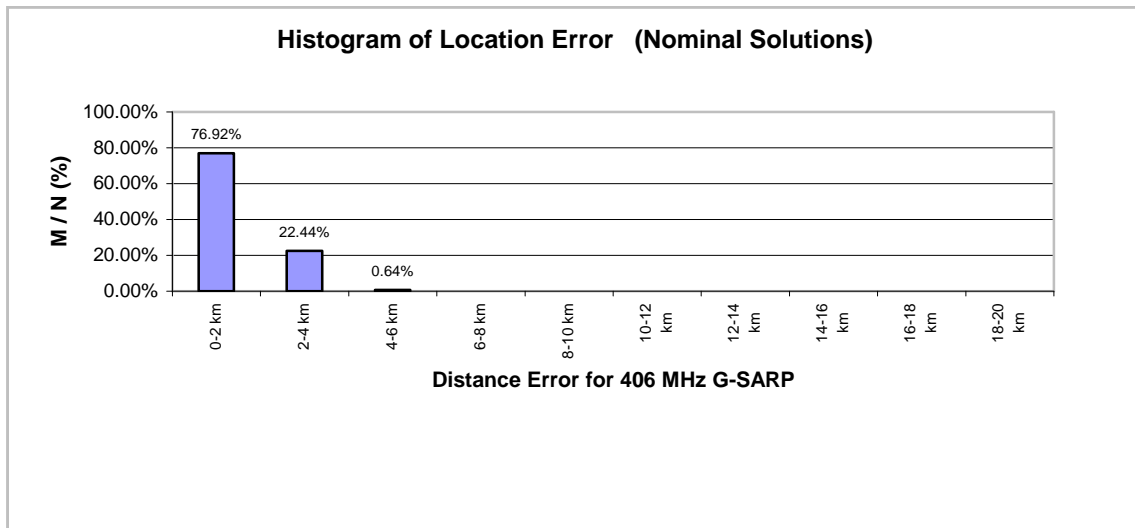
Histogram of Location Error (Nominal Solutions)

M / N (%)

100.00%
80.00%
60.00%
40.00%
20.00%
0.00%

76.92%
22.44%
0.64%

0-2 km
2-4 km
4-6 km
6-8 km
8-10 km
10-12 km
12-14 km
14-16 km
16-18 km
18-20 km

Distance Error for 406 MHz G-SARP